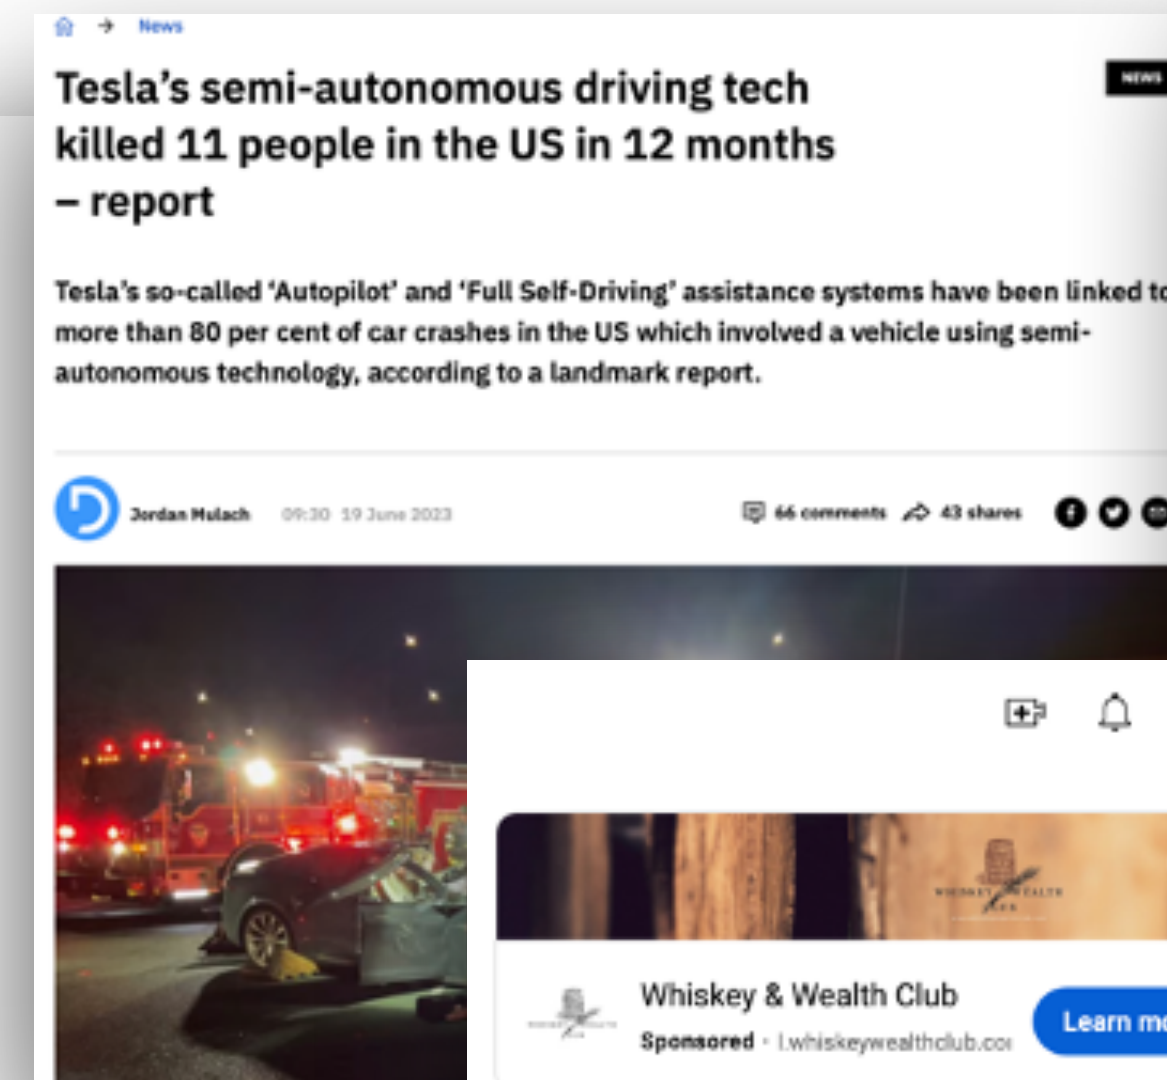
News

NEWS

Tesla's semi-autonomous driving tech killed 11 people in the US in 12 months – report

Tesla's so-called 'Autopilot' and 'Full Self-Driving' assistance systems have been linked to more than 80 per cent of car crashes in the US which involved a vehicle using semi-autonomous technology, according to a landmark report.

Jordan Mulach 09:30 19 June 2023

66 comments 43 shares

WHISKEY WEALTH CLUB

Whiskey & Wealth Club

Sponsored · l.whiskeywealthclub.co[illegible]

Learn m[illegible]